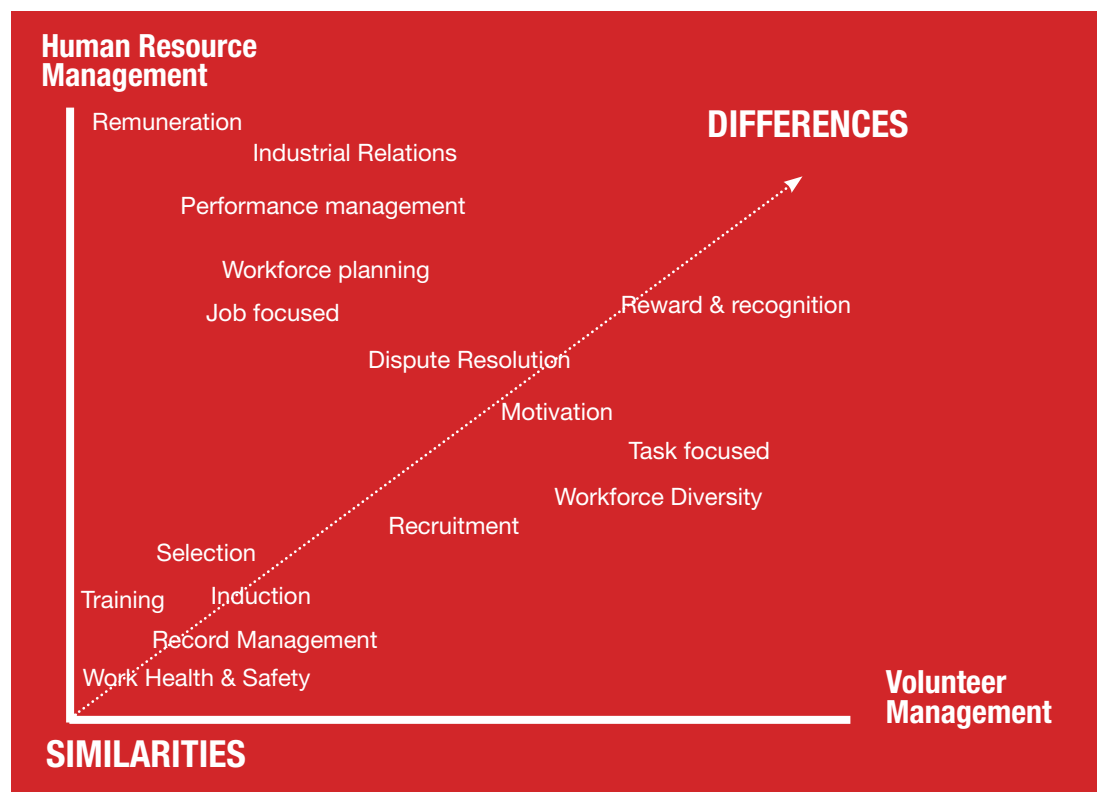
Human Resource Management

DIFFERENCES

Remuneration

Industrial Relations

Performance management

Workforce planning

Job focused

Reward & recognition

Dispute Resolution

Motivation

Task focused

Workforce Diversity

Recruitment

Selection

Training

Induction

Record Management

Work Health & Safety

Volunteer Management

SIMILARITIES